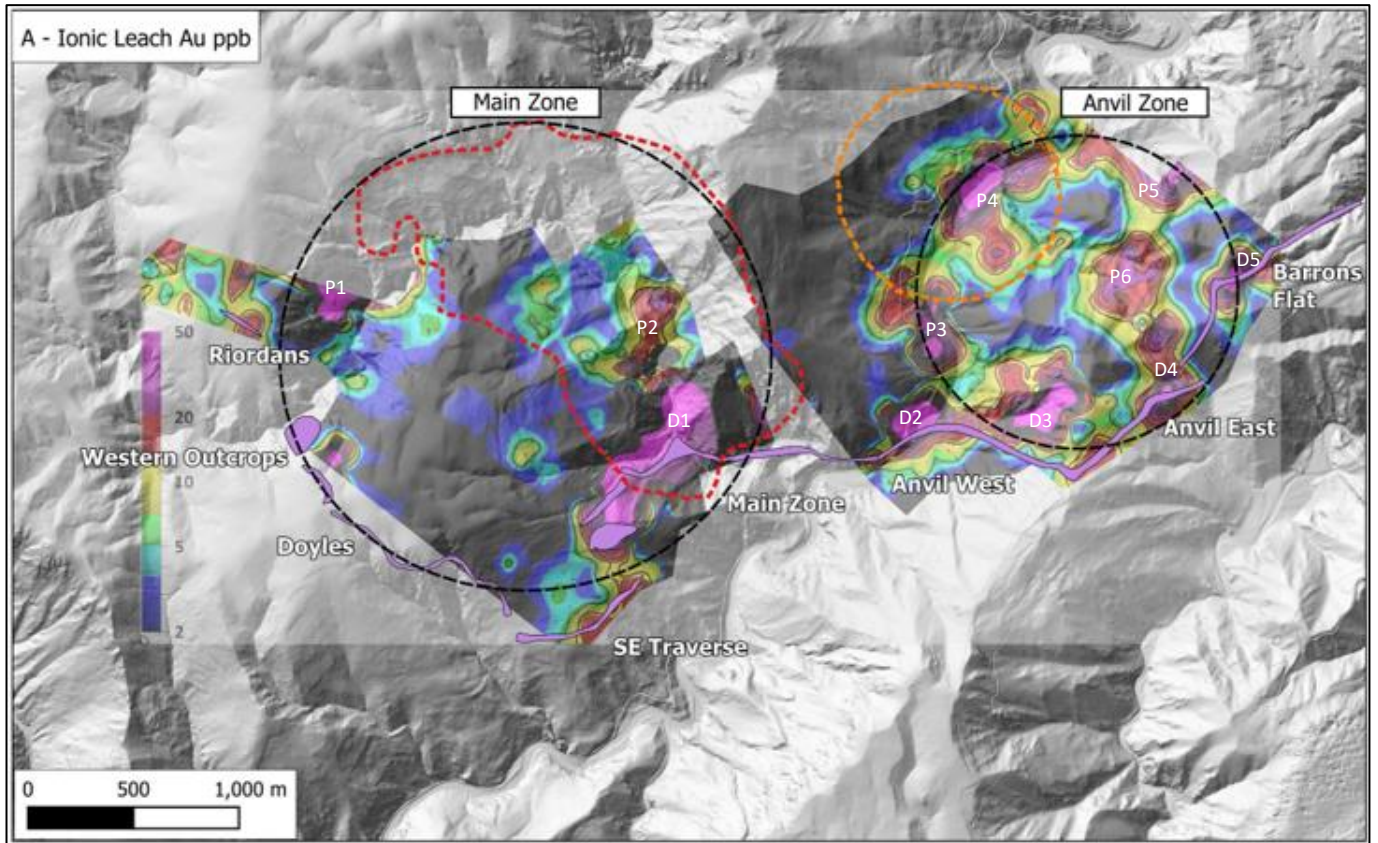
A - Ionic Leach Au ppb

Main Zone

Anvil Zone

P4

P5

D5

Barrons Flat

P6

P1

P2

P3

Riordans

50

20

10

5

2

D4

D1

D2

D3

Anvil East

Western Outcrops

Anvil West

Main Zone

Doyles

SE Traverse

0

500

1,000 m